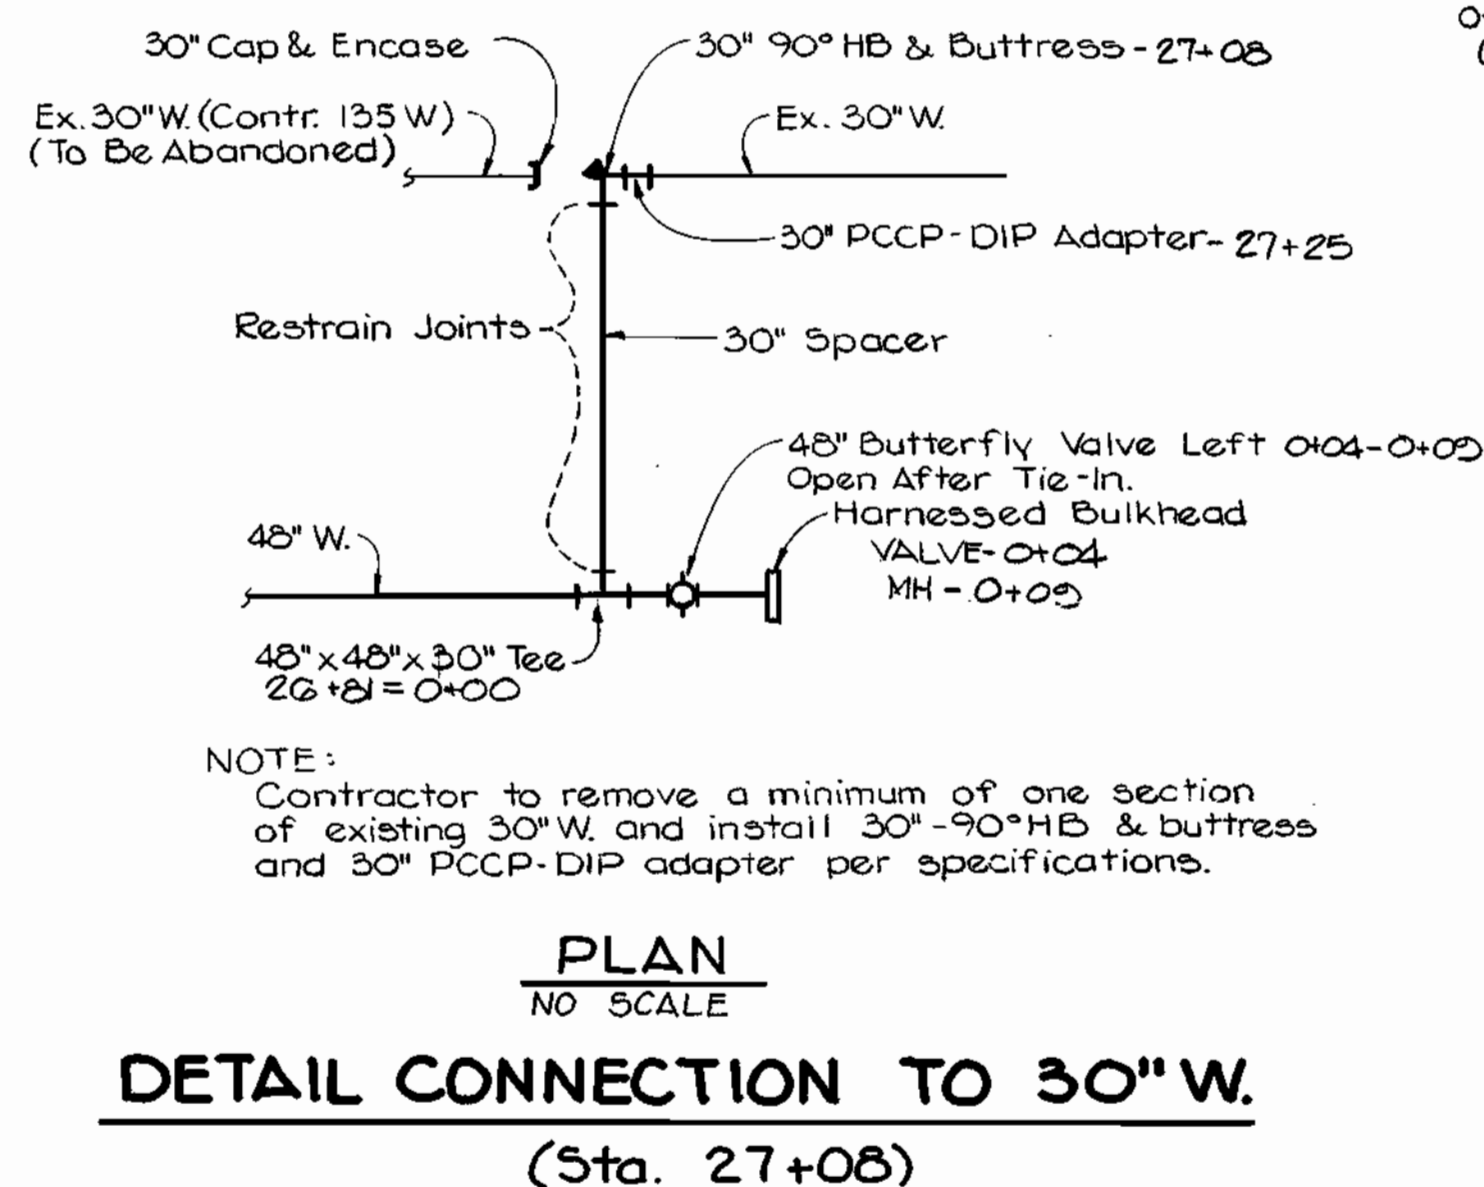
30" Cap & Encase

30" 90° HB & Buttress - 27+08

Ex. 30" W. (Contr. 135 W)
(To Be Abandoned)

Ex. 30" W.

30" PCCP - DIP Adapter - 27+25

Restrain Joints

30" Spacer

48" Butterfly Valve Left 0+04-0+09
Open After Tie-In.

Harnessed Bulkhead
VALVE - 0+04
MH - 0+09

48" W.

48" x 48" x 30" Tee
26+81 = 0+00

NOTE:
Contractor to remove a minimum of one section of existing 30" W. and install 30" - 90° HB & buttress and 30" PCCP - DIP adapter per specifications.

PLAN
NO SCALE

DETAIL CONNECTION TO 30" W.

(Sta. 27+08)

O
(